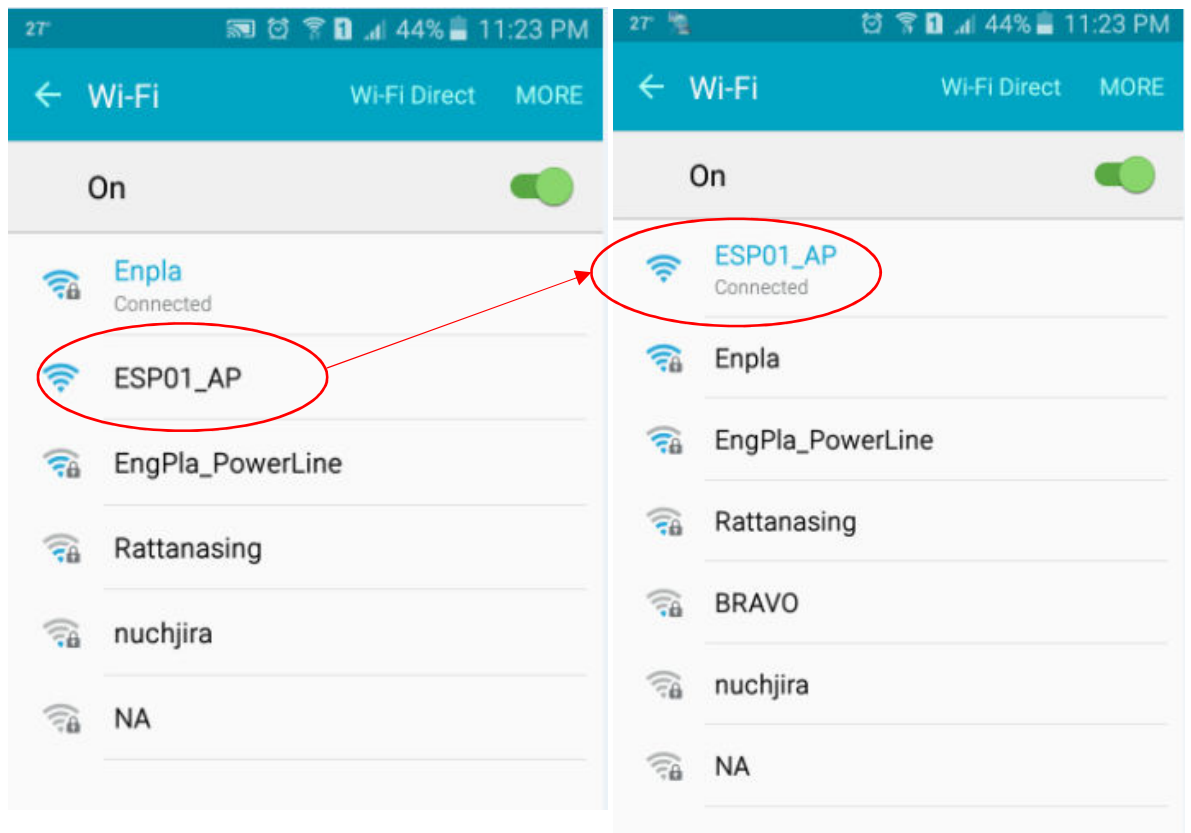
27° 1 44% 11:23 PM

← Wi-Fi Wi-Fi Direct MORE

On

Enpla
Connected

ESP01_AP

EngPla_PowerLine

Rattanasing

nuchjira

NA

27° 1 44% 11:23 PM

← Wi-Fi Wi-Fi Direct MORE

On

ESP01_AP
Connected

Enpla

EngPla_PowerLine

Rattanasing

BRAVO

nuchjira

NA